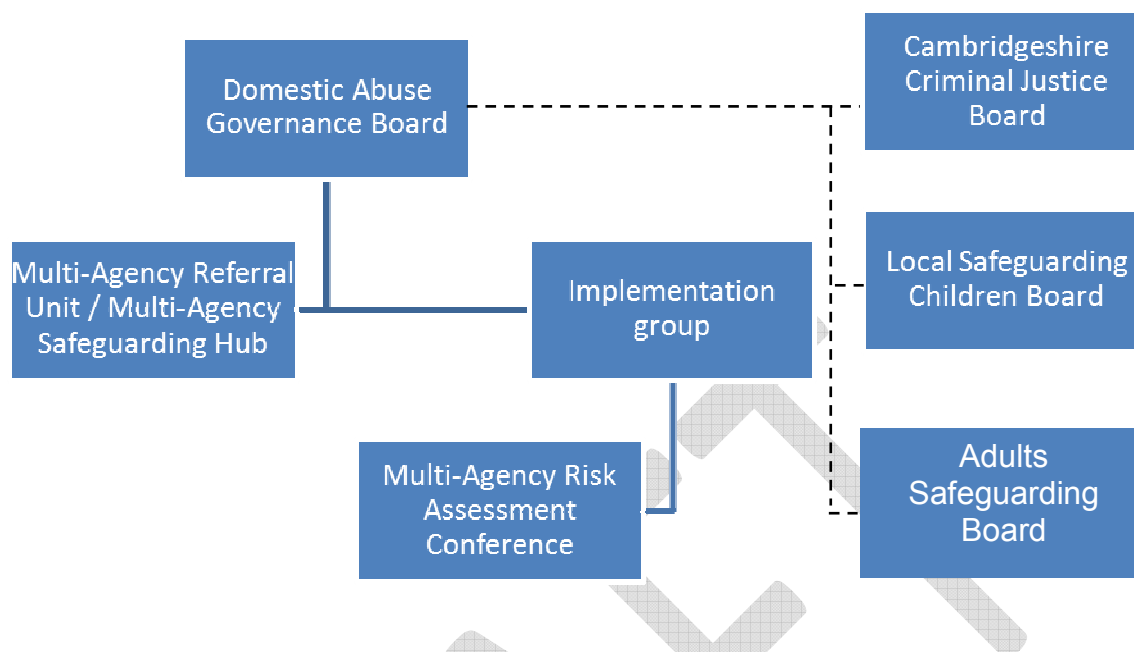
Domestic Abuse Governance Board

Cambridgeshire Criminal Justice Board

Multi-Agency Referral Unit / Multi-Agency Safeguarding Hub

Implementation group

Local Safeguarding Children Board

Multi-Agency Risk Assessment Conference

Adults Safeguarding Board